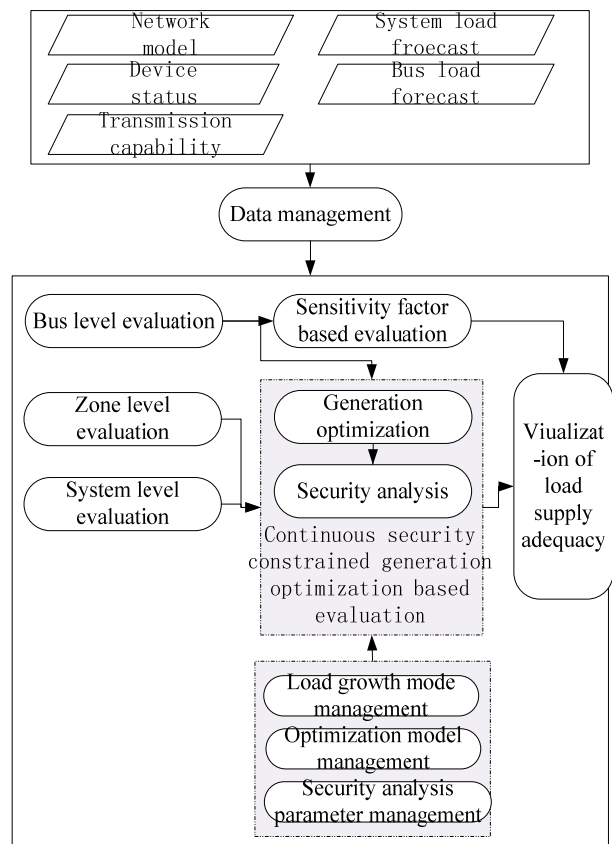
Network model

System load froecast

Device status

Bus load forecast

Transmission capability

Data management

Bus level evaluation

Sensitivity factor based evaluation

Zone level evaluation

Generation optimization

System level evaluation

Security analysis

Continuous security constrained generation optimization based evaluation

Viualizat -ion of load supply adequacy

Load growth mode management

Optimization model management

Security analysis parameter management